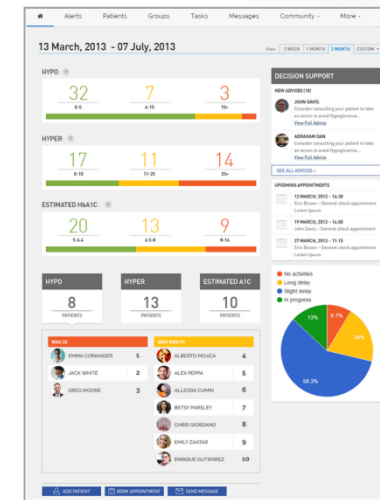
Alerts Patients Groups Tasks Messages Community More

13 March, 2013 - 07 July, 2013

View 1 WEEK 1 MONTH 3 MONTH CUSTOM

HYPO ?

32 0-5
7 6-15
3 15+

HYPER ?

17 0-10
11 11-25
14 25+

ESTIMATED HbA1C ?

20 5-6.4
13 6.5-8
9 8-14

DECISION SUPPORT

NEW ADVICES (10)

JOHN DAVIS
Consider consulting your patient to take an action to avoid Hypoglicemia...
View Full Advice

ABRAHAM DAN
Consider consulting your patient to take an action to avoid Hypoglicemia...
View Full Advice

SEE ALL ADVICES »

UPCOMING APPOINTMENTS

12 MARCH, 2013 - 16:30
Erin Brown - General check appointment
Lorem Ipsum

15 MARCH, 2013 - 16:30
Erin Brown - General check appointment
Lorem Ipsum

27 MARCH, 2013 - 16:30
Erin Brown - General check appointment
Lorem Ipsum

HYPO
8
PATIENTS

HYPER
13
PATIENTS

ESTIMATED A1C
10
PATIENTS

HIGH (3)
EMMA CORIANDER 1
JACK WHITE 2
GREG MOORE 3

HIGH RISK (7)
ALBERTO MICACA 4
ALEX PEPPA 5
ALLEGRA CUMIN 6
BETSY PARSLEY 7
CHRIS GIORDANO 8
EMILY ZAATAR 9
ENRIQUE GUTIERREZ 10

No activities
Long delay
Slight delay
In progress

13%
8.7%
20%
58.3%

ADD PATIENT
BOOK APPOINTMENT
SEND MESSAGE